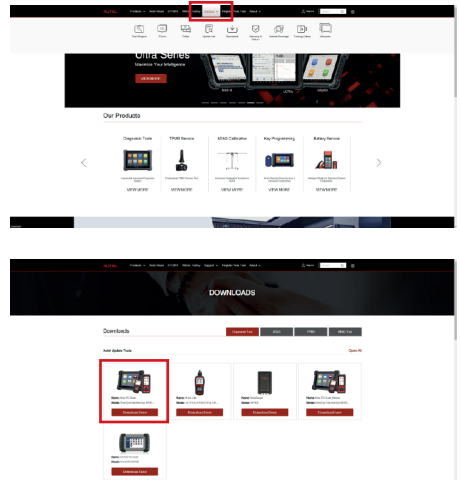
AUTEL

Ultra Series

Maximize Your Intelligence

Our Products

Diagnostic Tools

TPMS Service

ADAS Calibration

Key Programming

Battery Service

VIEW MORE

VIEW MORE

VIEW MORE

VIEW MORE

VIEW MORE

AUTEL

DOWNLOADS

Downloads

Diagnostic Tools

ADAS

TPMS

IMMO Tool

Autel Update Tools

Download Now

Download Now

Download Now

Download Now

Download Now